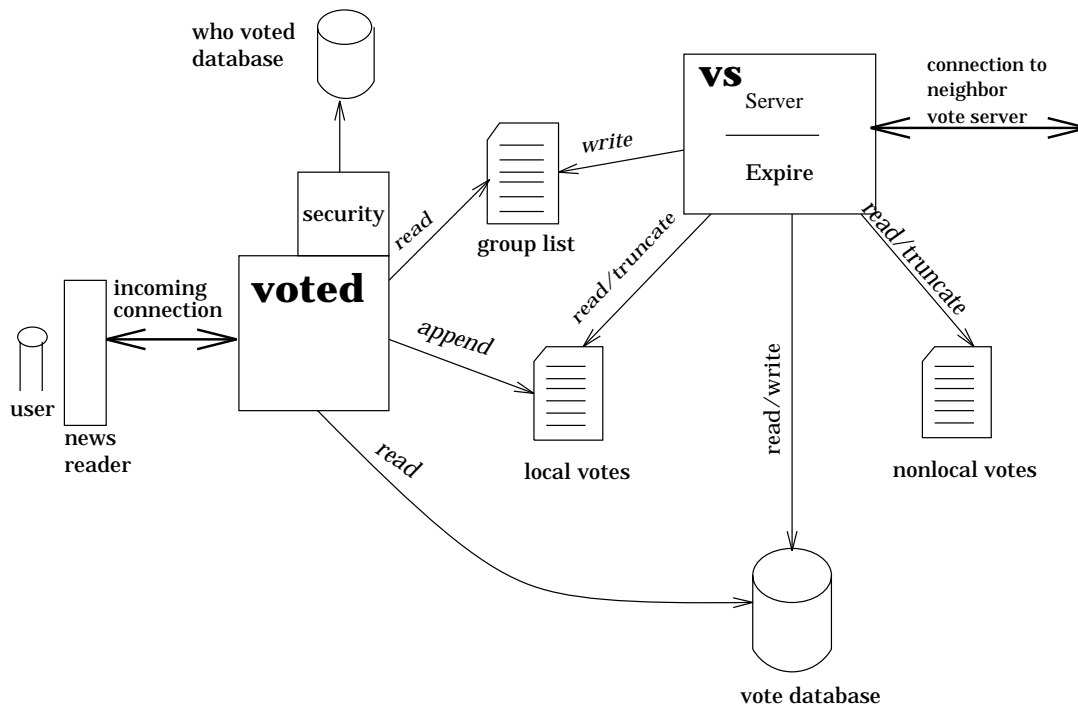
who voted database

vs
Server
Expire

connection to neighbor vote server

write

security

read

group list

read/truncate

read/truncate

incoming connection

voted

append

read/write

user

news reader

read

local votes

nonlocal votes

vote database